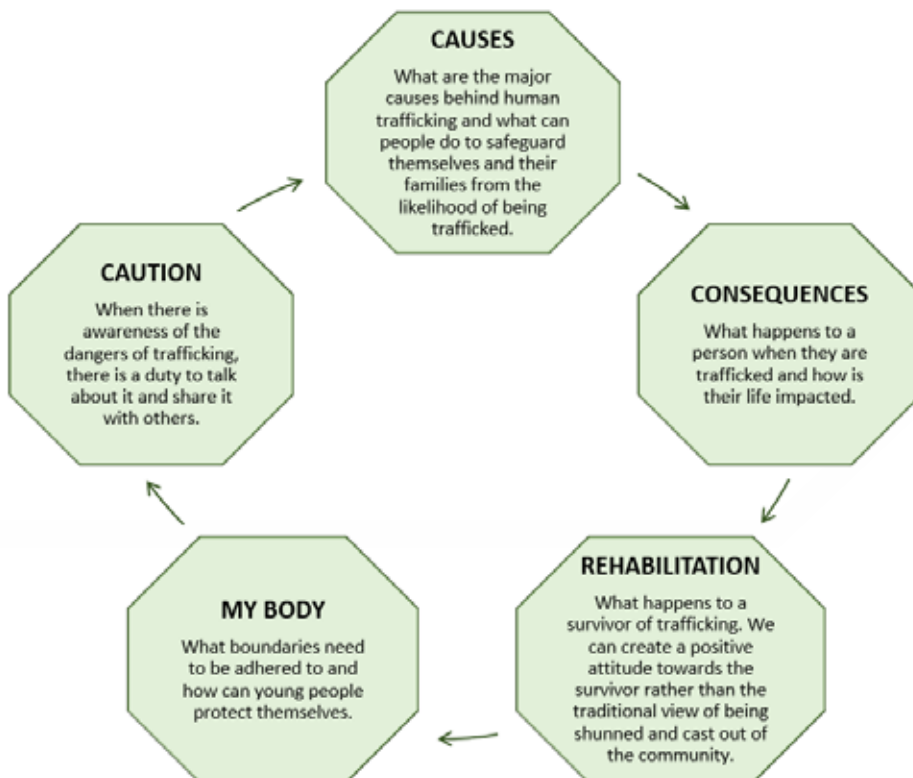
CAUSES

What are the major causes behind human trafficking and what can people do to safeguard themselves and their families from the likelihood of being trafficked.

CONSEQUENCES

What happens to a person when they are trafficked and how is their life impacted.

REHABILITATION

What happens to a survivor of trafficking. We can create a positive attitude towards the survivor rather than the traditional view of being shunned and cast out of the community.

MY BODY

What boundaries need to be adhered to and how can young people protect themselves.

CAUTION

When there is awareness of the dangers of trafficking, there is a duty to talk about it and share it with others.